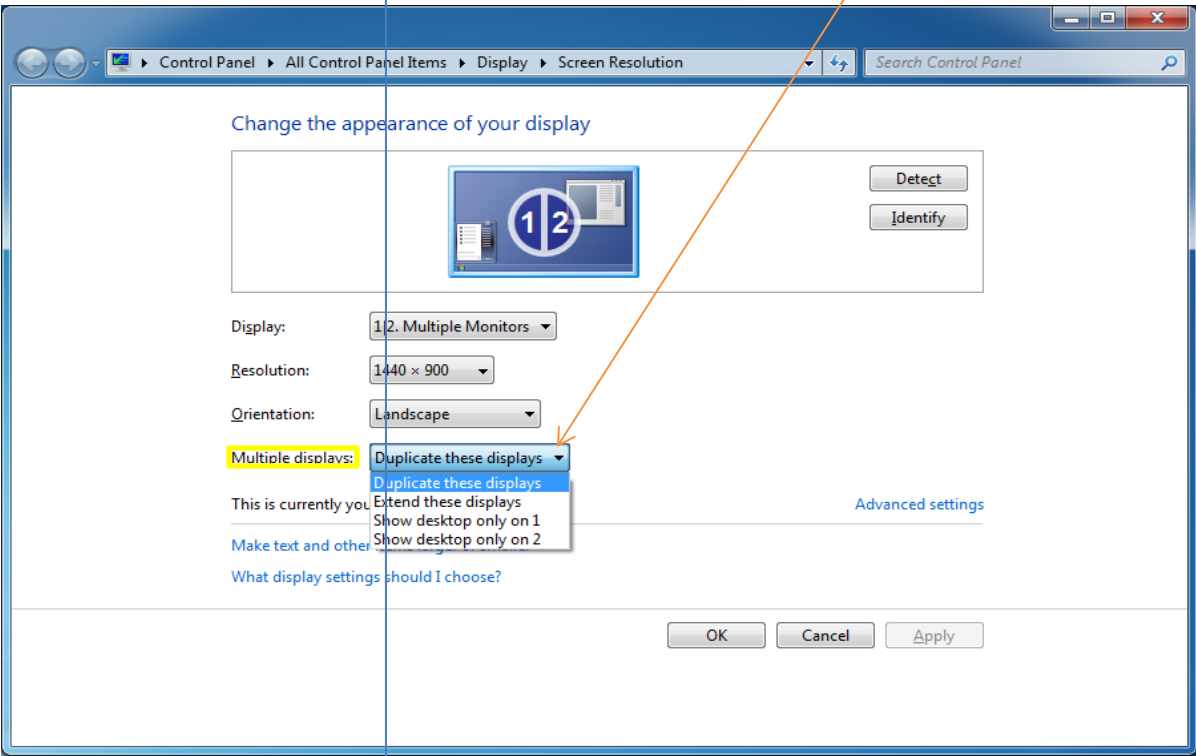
Control Panel ▸ All Control Panel Items ▸ Display ▸ Screen Resolution

Search Control Panel

Change the appearance of your display

1 2

Detect

Identify

Display: 1|2. Multiple Monitors

Resolution: 1440 × 900

Orientation: Landscape

Multiple displays: Duplicate these displays

Duplicate these displays
Extend these displays
Show desktop only on 1
Show desktop only on 2

This is currently you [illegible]

Advanced settings

Make text and other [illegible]

What display settings should I choose?

OK Cancel Apply